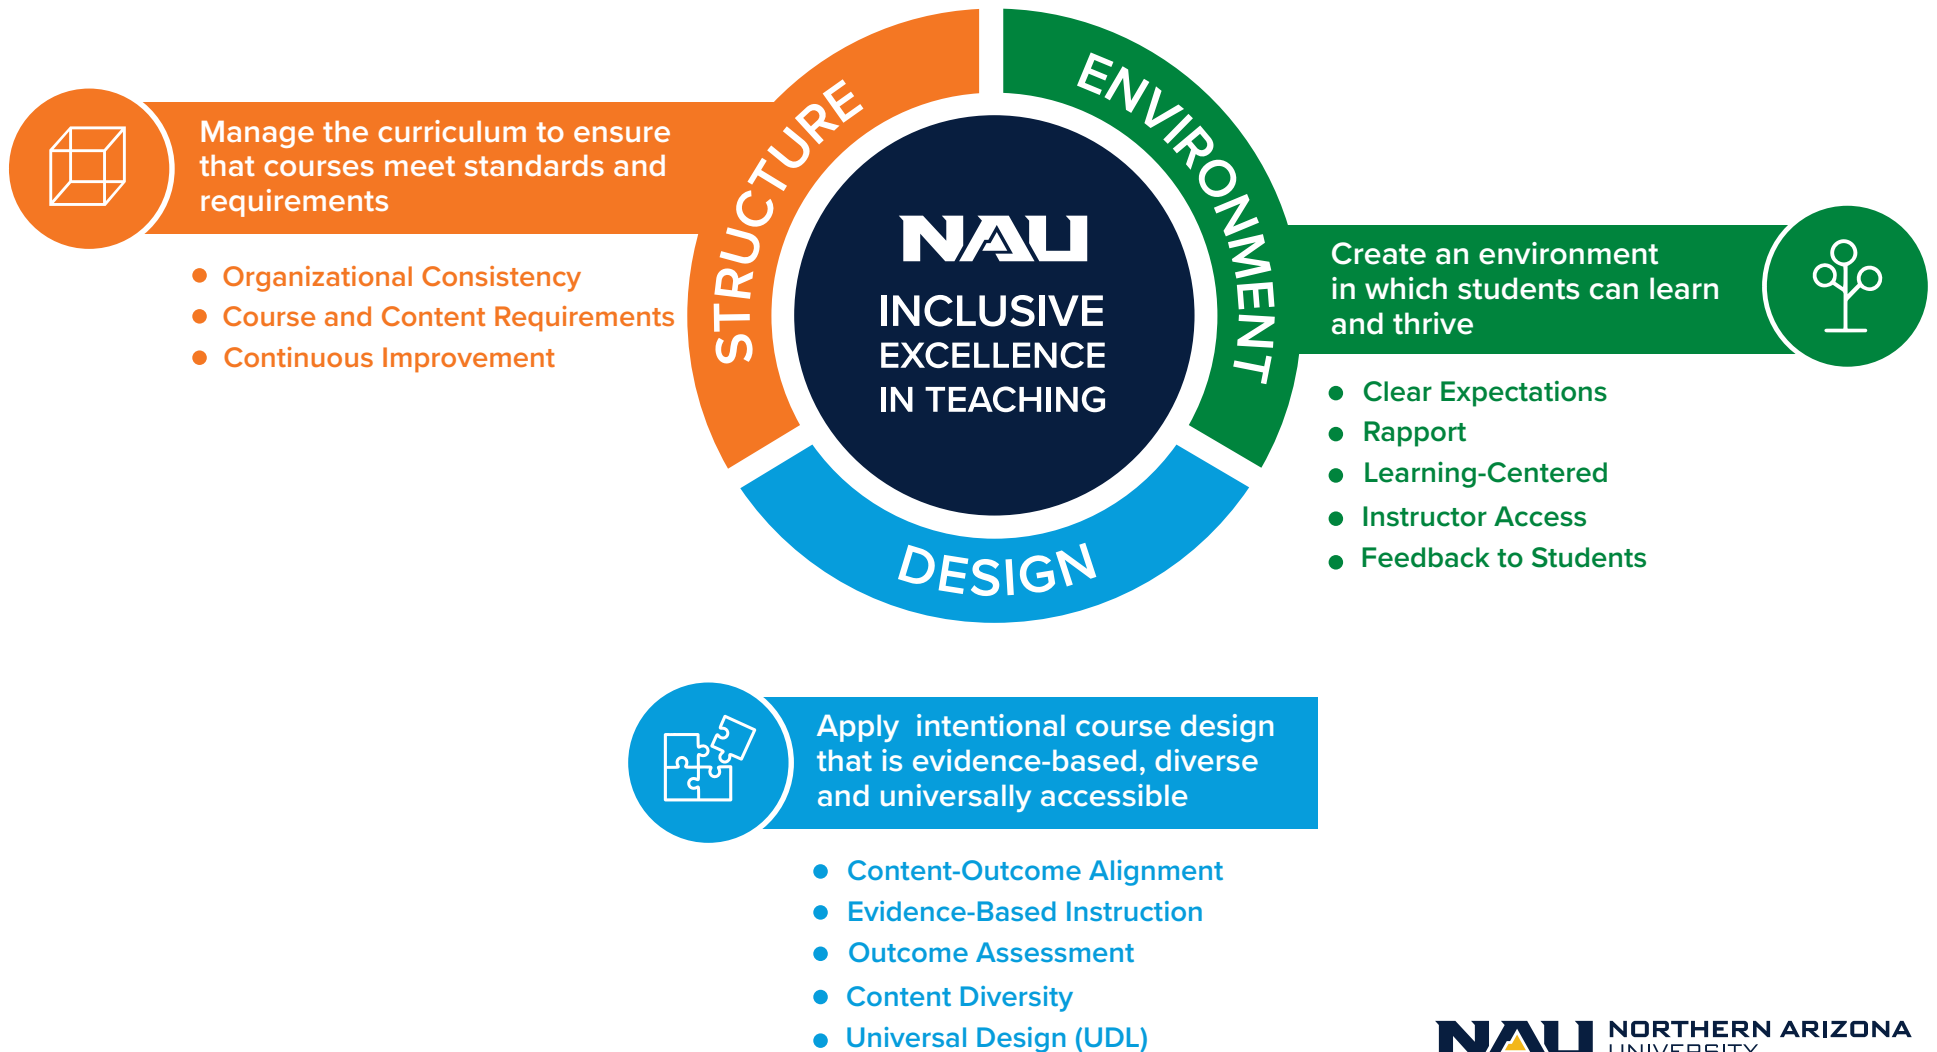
Manage the curriculum to ensure that courses meet standards and requirements

- Organizational Consistency
- Course and Content Requirements
- Continuous Improvement

STRUCTURE

ENVIRONMENT

NAU
INCLUSIVE EXCELLENCE IN TEACHING

DESIGN

Create an environment in which students can learn and thrive

- Clear Expectations
- Rapport
- Learning-Centered
- Instructor Access
- Feedback to Students

Apply intentional course design that is evidence-based, diverse and universally accessible

- Content-Outcome Alignment
- Evidence-Based Instruction
- Outcome Assessment
- Content Diversity
- Universal Design (UDL)

NAU NORTHERN ARIZONA UNIVERSITY